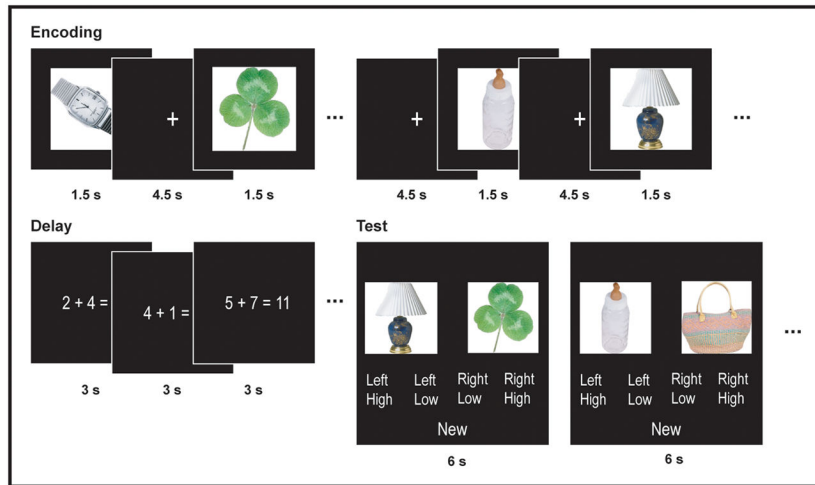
Encoding

+

...

+

+

...

1.5 s 4.5 s 1.5 s

4.5 s 1.5 s 4.5 s 1.5 s

Delay

$2 + 4 =$

$4 + 1 =$

$5 + 7 = 11$

...

3 s 3 s 3 s

Test

Left High

Left Low

Right Low

Right High

New

6 s

Left High

Left Low

Right Low

Right High

New

6 s

...